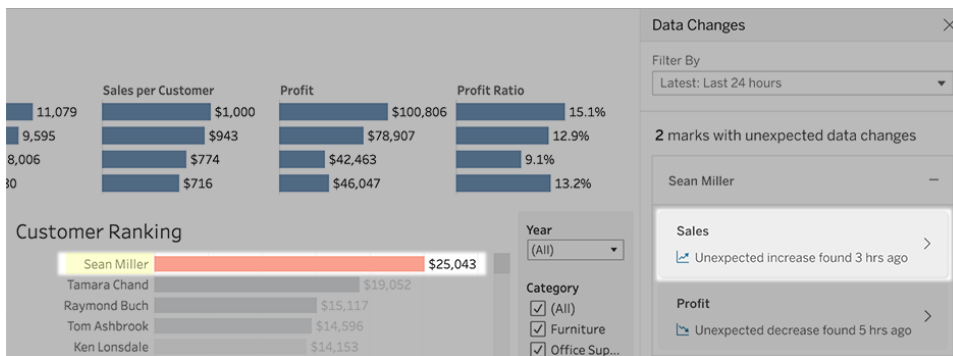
| | Sales per Customer | Profit | Profit Ratio |
|---|---|---|---|
| 11,079 | $1,000 | $100,806 | 15.1% |
| 9,595 | $943 | $78,907 | 12.9% |
| 8,006 | $774 | $42,463 | 9.1% |
| 30 | $716 | $46,047 | 13.2% |

Customer Ranking

Sean Miller $25,043
Tamara Chand $19,052
Raymond Buch $15,117
Tom Ashbrook $14,596
Ken Lonsdale $14,153

Year
(All)

Category
(All)
Furniture
Office Sup...

Data Changes

Filter By
Latest: Last 24 hours

2 marks with unexpected data changes

Sean Miller

Sales
Unexpected increase found 3 hrs ago

Profit
Unexpected decrease found 5 hrs ago